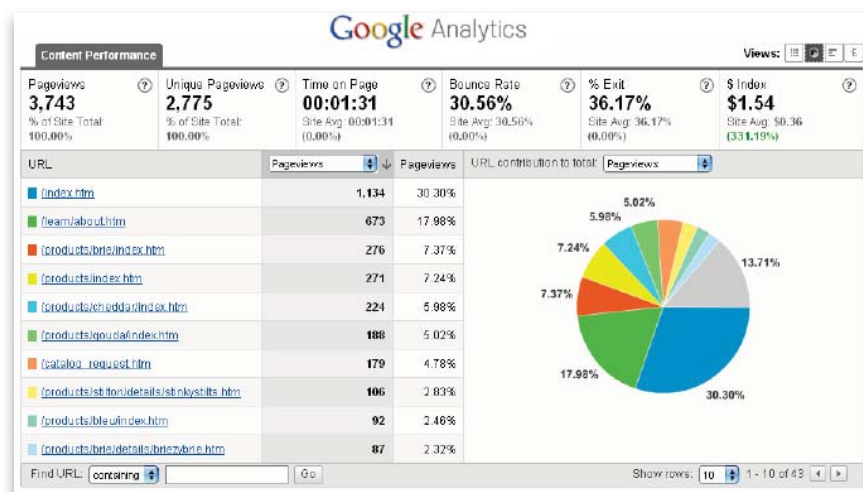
Google Analytics

Content Performance

Views:

| Pageviews | Unique Pageviews | Time on Page | Bounce Rate | % Exit | $ Index |
|---|---|---|---|---|---|
| 3,743 | 2,775 | 00:01:31 | 30.56% | 36.17% | $1.54 |
| % of Site Total: 100.00% | % of Site Total: 100.00% | Site Avg: 00:01:31 (0.00%) | Site Avg: 30.56% (0.00%) | Site Avg: 36.17% (0.00%) | Site Avg: $0.36 (331.19%) |

| URL | Pageviews | Pageviews |
|---|---|---|
| /index.htm | 1,134 | 30.30% |
| /team/about.htm | 673 | 17.98% |
| /products/brie/index.htm | 276 | 7.37% |
| /products/index.htm | 271 | 7.24% |
| /products/cheddar/index.htm | 224 | 5.98% |
| /products/gouda/index.htm | 188 | 5.02% |
| /catalog_request.htm | 179 | 4.78% |
| /products/stilton/details/stinkystilts.htm | 106 | 2.83% |
| /products/bleu/index.htm | 92 | 2.46% |
| /products/brie/details/briezybrie.htm | 87 | 2.32% |

URL contribution to total: Pageviews

5.02%
5.98%
7.24%
13.71%
7.37%
17.98%
30.30%

Find URL: containing Go

Show rows: 10 1 - 10 of 43